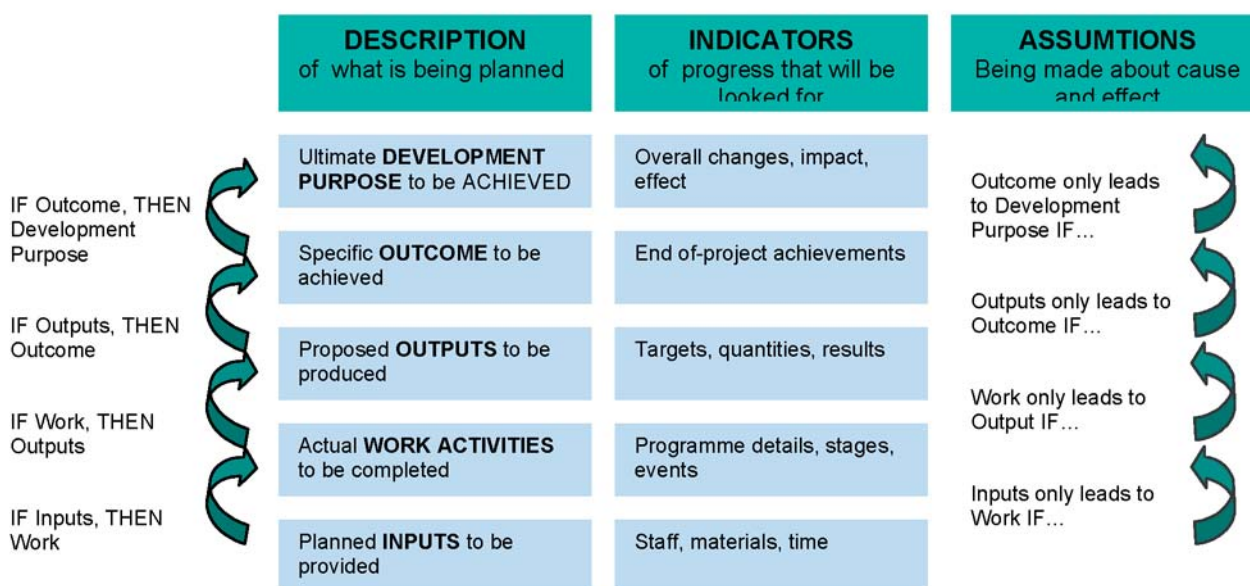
| DESCRIPTION of what is being planned | INDICATORS of progress that will be looked for | ASSUMTIONS Being made about cause and effect |
|---|---|---|
| Ultimate **DEVELOPMENT PURPOSE** to be ACHIEVED | Overall changes, impact, effect | |
| Specific **OUTCOME** to be achieved | End of-project achievements | Outcome only leads to Development Purpose IF… |
| Proposed **OUTPUTS** to be produced | Targets, quantities, results | Outputs only leads to Outcome IF… |
| Actual **WORK ACTIVITIES** to be completed | Programme details, stages, events | Work only leads to Output IF… |
| Planned **INPUTS** to be provided | Staff, materials, time | Inputs only leads to Work IF… |

IF Outcome, THEN Development Purpose

IF Outputs, THEN Outcome

IF Work, THEN Outputs

IF Inputs, THEN Work